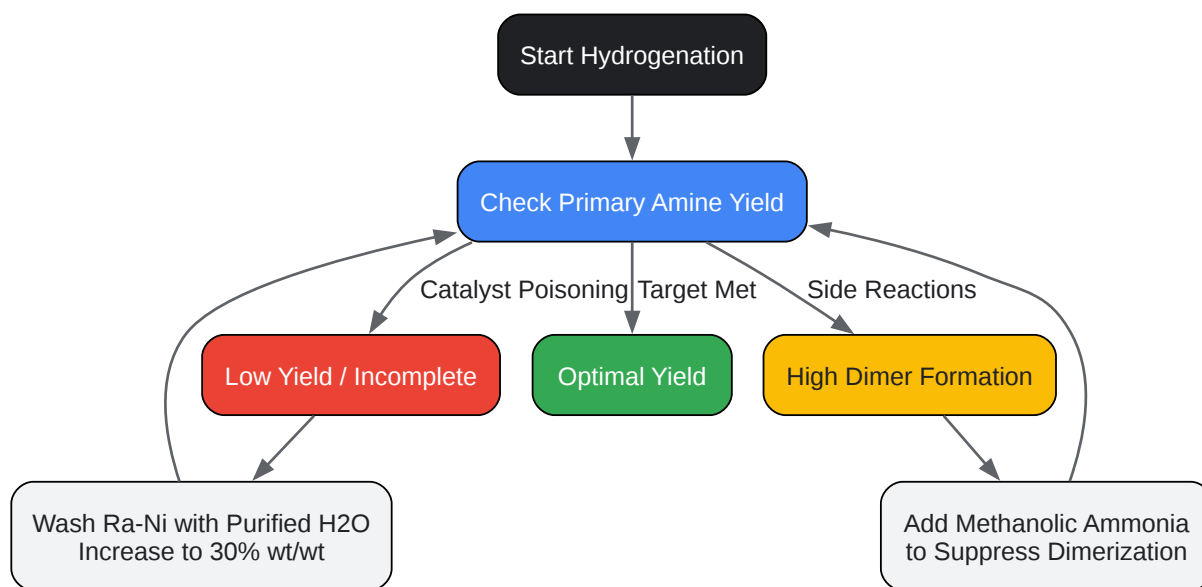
Start Hydrogenation

Check Primary Amine Yield

Catalyst Poisoning

Target Met

Side Reactions

Low Yield / Incomplete

Optimal Yield

High Dimer Formation

Wash Ra-Ni with Purified H2O
Increase to 30% wt/wt

Add Methanolic Ammonia
to Suppress Dimerization